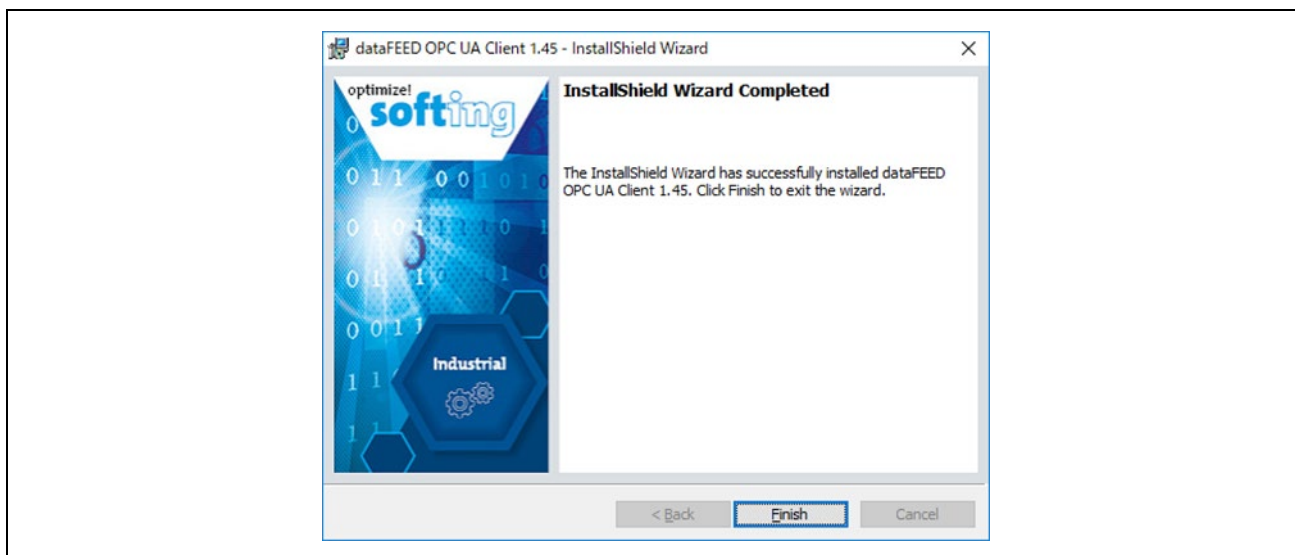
dataFEED OPC UA Client 1.45 - InstallShield Wizard

×

optimize!
softing

Industrial

InstallShield Wizard Completed

The InstallShield Wizard has successfully installed dataFEED OPC UA Client 1.45. Click Finish to exit the wizard.

< Back
Finish
Cancel